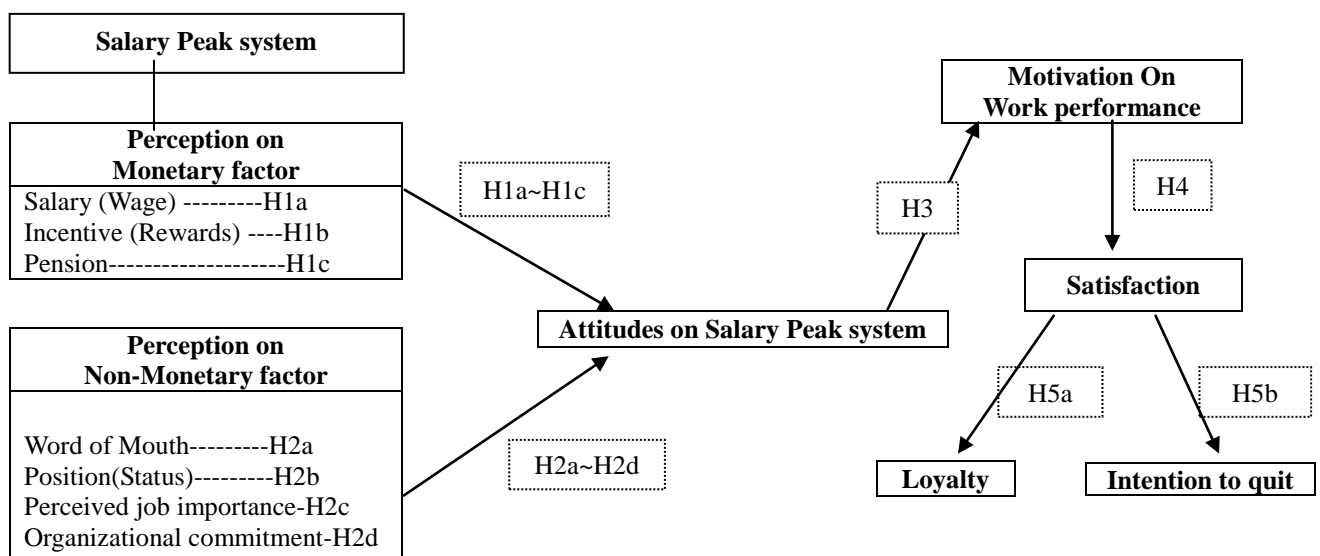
Salary Peak system

Perception on Monetary factor

Salary (Wage) ---------H1a
Incentive (Rewards) ----H1b
Pension--------------------H1c

H1a~H1c

Perception on Non-Monetary factor

Word of Mouth---------H2a
Position(Status)---------H2b
Perceived job importance-H2c
Organizational commitment-H2d

H2a~H2d

Attitudes on Salary Peak system

H3

Motivation On Work performance

H4

Satisfaction

H5a

H5b

Loyalty

Intention to quit